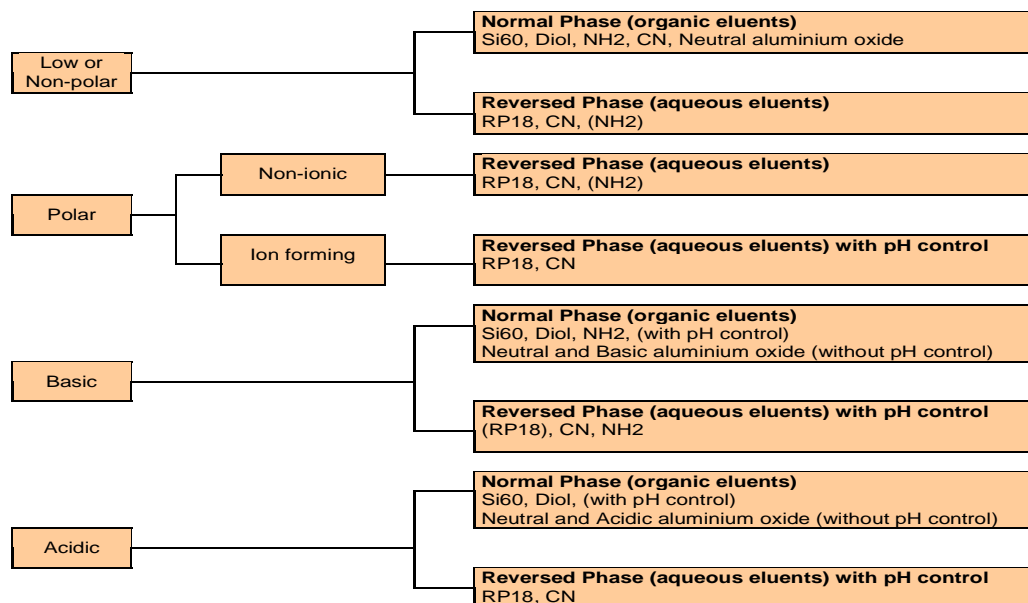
Low or Non-polar

Normal Phase (organic eluents)
Si60, Diol, NH2, CN, Neutral aluminium oxide

Reversed Phase (aqueous eluents)
RP18, CN, (NH2)

Polar

Non-ionic

Reversed Phase (aqueous eluents)
RP18, CN, (NH2)

Ion forming

Reversed Phase (aqueous eluents) with pH control
RP18, CN

Basic

Normal Phase (organic eluents)
Si60, Diol, NH2, (with pH control)
Neutral and Basic aluminium oxide (without pH control)

Reversed Phase (aqueous eluents) with pH control
(RP18), CN, NH2

Acidic

Normal Phase (organic eluents)
Si60, Diol, (with pH control)
Neutral and Acidic aluminium oxide (without pH control)

Reversed Phase (aqueous eluents) with pH control
RP18, CN